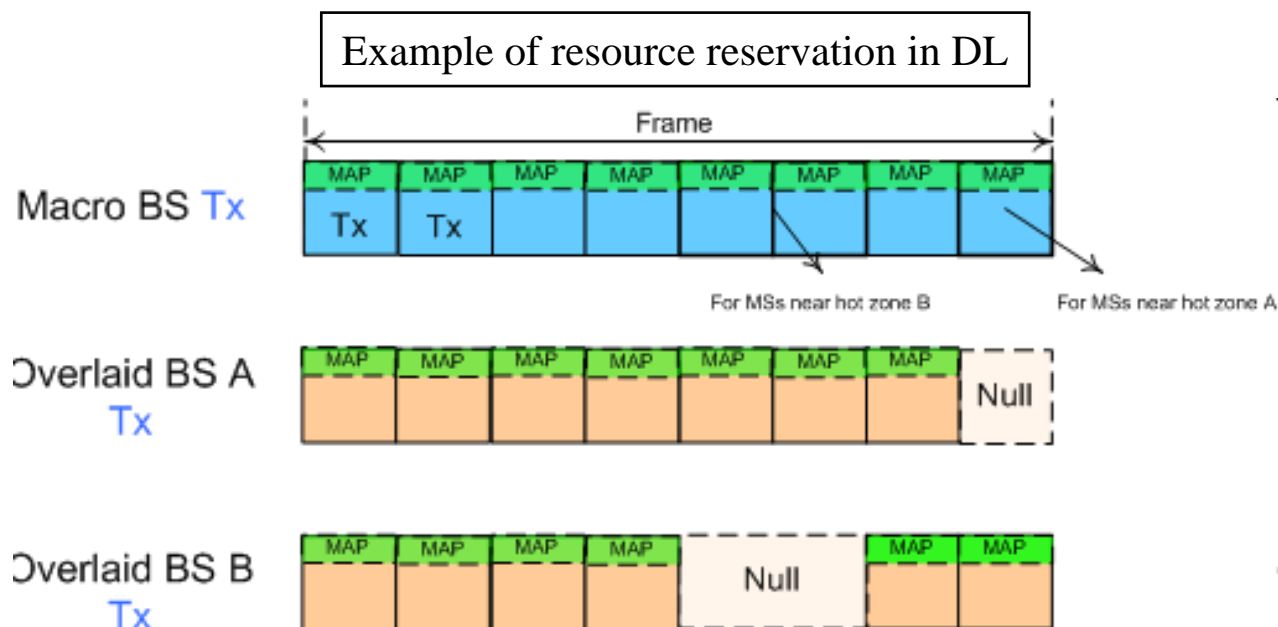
Example of resource reservation in DL

Frame

Macro BS Tx

MAP MAP MAP MAP MAP MAP MAP MAP

Tx Tx

For MSs near hot zone B

For MSs near hot zone A

Overlaid BS A Tx

MAP MAP MAP MAP MAP MAP MAP

Null

Overlaid BS B Tx

MAP MAP MAP MAP

Null

MAP MAP